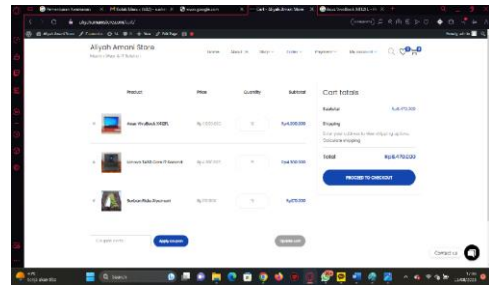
Aliyah Amani Store

Home | About Us | Shop | Contact | Payment | My account

| Product | Price | Quantity | Subtotal |
|---|---|---|---|
| Asus VivoBook S412FL | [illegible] | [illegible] | Rp6.000.000 |
| Lenovo IdeaPad Gaming 3 | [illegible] | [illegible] | Rp4.500.000 |
| Buku Pintar Photoshop | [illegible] | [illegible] | Rp70.000 |

Coupon code | Apply coupon | Update cart

Cart totals

Subtotal | Rp8.470.000

Shipping | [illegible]

Total | Rp8.470.000

PROCEED TO CHECKOUT

Contact us

Search